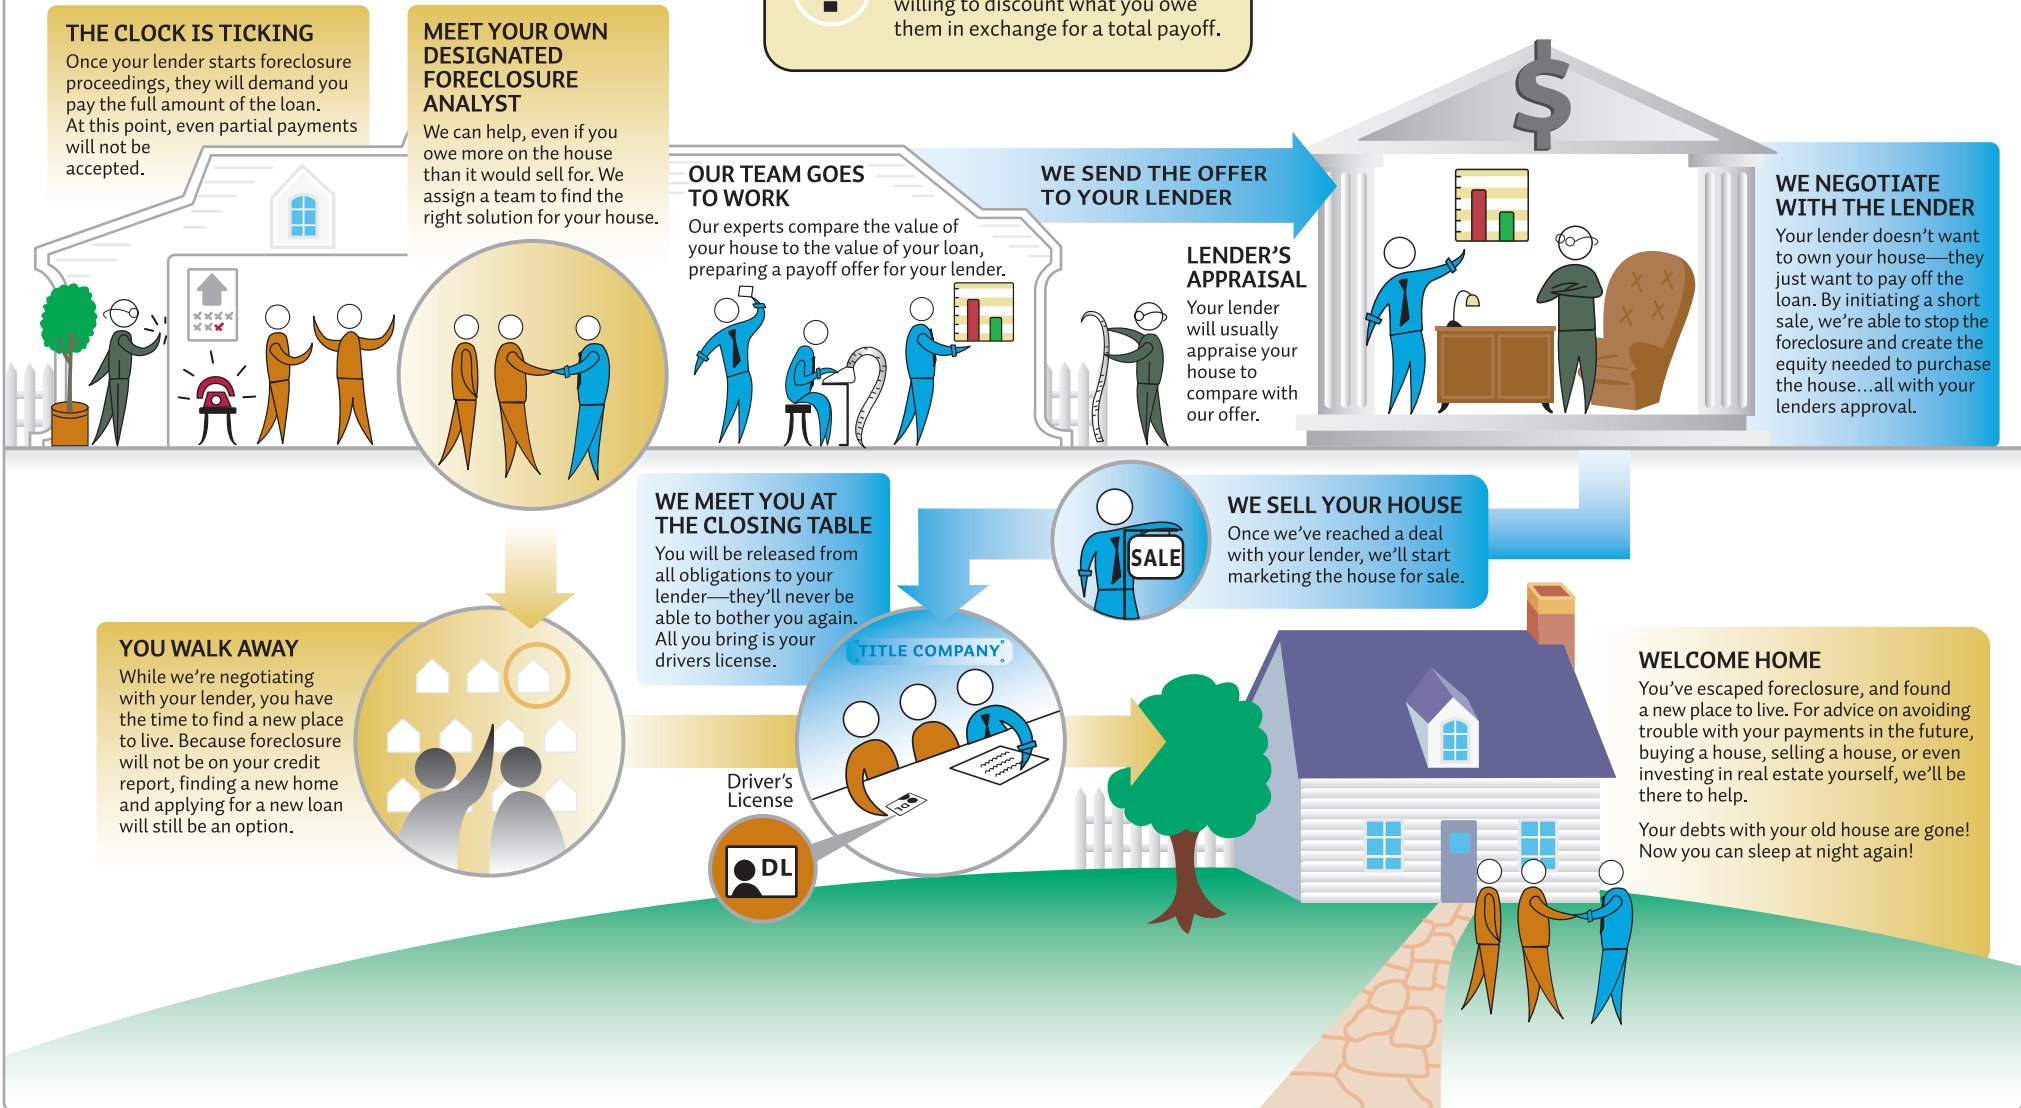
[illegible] willing to discount what you owe them in exchange for a total payoff.

THE CLOCK IS TICKING
Once your lender starts foreclosure proceedings, they will demand you pay the full amount of the loan. At this point, even partial payments will not be accepted.

MEET YOUR OWN DESIGNATED FORECLOSURE ANALYST
We can help, even if you owe more on the house than it would sell for. We assign a team to find the right solution for your house.

OUR TEAM GOES TO WORK
Our experts compare the value of your house to the value of your loan, preparing a payoff offer for your lender.

WE SEND THE OFFER TO YOUR LENDER

LENDER'S APPRAISAL
Your lender will usually appraise your house to compare with our offer.

WE NEGOTIATE WITH THE LENDER
Your lender doesn't want to own your house—they just want to pay off the loan. By initiating a short sale, we're able to stop the foreclosure and create the equity needed to purchase the house…all with your lenders approval.

WE MEET YOU AT THE CLOSING TABLE
You will be released from all obligations to your lender—they'll never be able to bother you again. All you bring is your drivers license.

WE SELL YOUR HOUSE
Once we've reached a deal with your lender, we'll start marketing the house for sale.

SALE

YOU WALK AWAY
While we're negotiating with your lender, you have the time to find a new place to live. Because foreclosure will not be on your credit report, finding a new home and applying for a new loan will still be an option.

TITLE COMPANY

Driver's License

DL

WELCOME HOME
You've escaped foreclosure, and found a new place to live. For advice on avoiding trouble with your payments in the future, buying a house, selling a house, or even investing in real estate yourself, we'll be there to help.

Your debts with your old house are gone! Now you can sleep at night again!